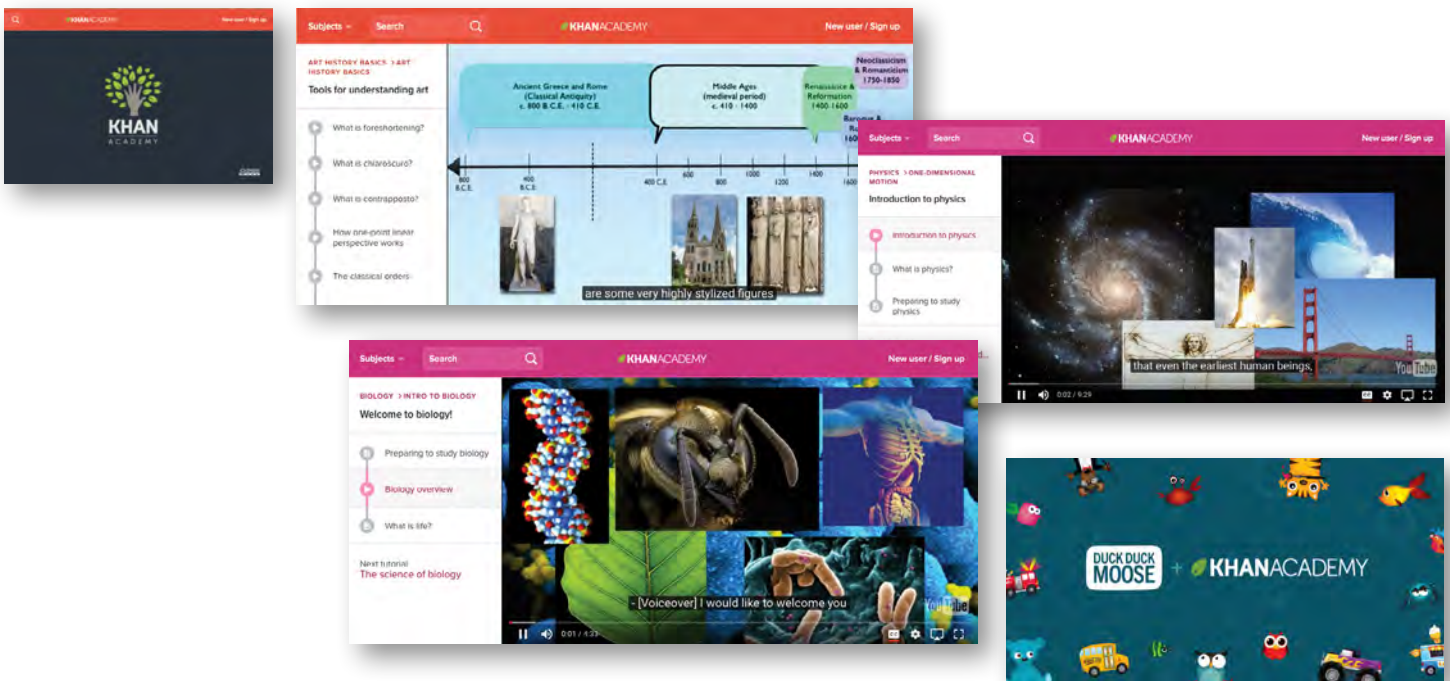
KHANACADEMY New user / Sign up

KHAN ACADEMY

Subjects Search KHANACADEMY New user / Sign up

ART HISTORY BASICS > ART HISTORY BASICS
Tools for understanding art

What is foreshortening?
What is chiaroscuro?
What is contrapposto?
How one-point linear perspective works
The classical orders

Ancient Greece and Rome (Classical Antiquity) c. 800 B.C.E. - 410 C.E.
Middle Ages (medieval period) c. 410 - 1400
Renaissance & Reformation 1400-1600
Neoclassicism & Romanticism 1750-1850
Baroque & R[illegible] 160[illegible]

800 B.C.E. 400 B.C.E. 400 C.E. 600 800 1000 1200 1400 1600

are some very highly stylized figures

Subjects Search KHANACADEMY New user / Sign up

PHYSICS > ONE-DIMENSIONAL MOTION
Introduction to physics

Introduction to physics
What is physics?
Preparing to study physics

that even the earliest human beings,
0:02 / 9:29
YouTube

Subjects Search KHANACADEMY New user / Sign up

BIOLOGY > INTRO TO BIOLOGY
Welcome to biology!

Preparing to study biology
Biology overview
What is life?

Next tutorial
The science of biology

- [Voiceover] I would like to welcome you
0:01 / 4:3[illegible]
YouTube

DUCK DUCK MOOSE + KHANACADEMY